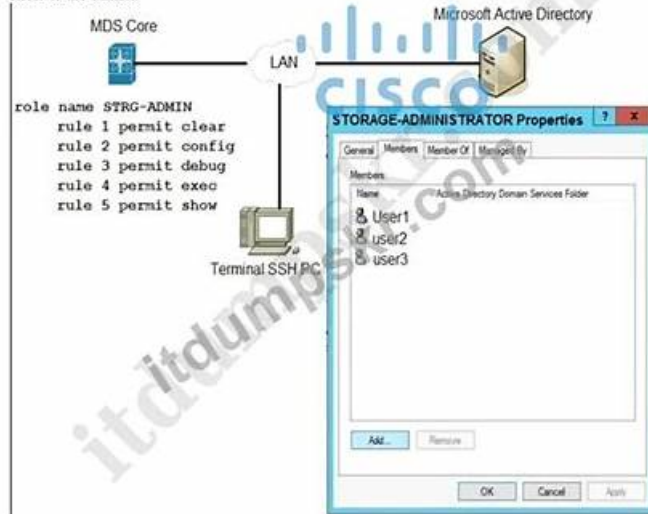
MDS Core

LAN

Microsoft Active Directory

cisco

role name STRG-ADMIN
rule 1 permit clear
rule 2 permit config
rule 3 permit debug
rule 4 permit exec
rule 5 permit show

Terminal SSH PC

STORAGE-ADMINISTRATOR Properties ? X

General | Members | Member Of | Managed By

Members:

| Name | Active Directory Domain Services Folder |
|---|---|
| User1 | |
| user2 | |
| user3 | |

Add... Remove

OK Cancel Apply

itdumpskr.com